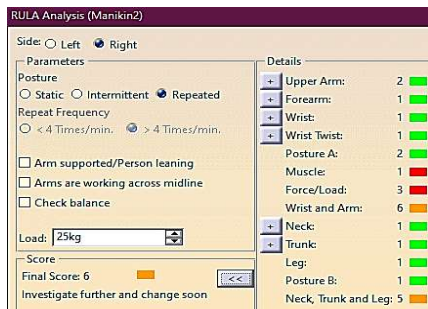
RULA Analysis (Manikin2)

Side: ○ Left ◉ Right

Parameters

Posture

○ Static ○ Intermittent ◉ Repeated

Repeat Frequency

○ < 4 Times/min. ◉ > 4 Times/min.

☐ Arm supported/Person leaning

☐ Arms are working across midline

☐ Check balance

Load: 25kg

Score

Final Score: 6

Investigate further and change soon

<<

Details

| | | |
|---|---|---|
| + | Upper Arm: | 2 |
| + | Forearm: | 1 |
| + | Wrist: | 1 |
| + | Wrist Twist: | 1 |
| | Posture A: | 2 |
| | Muscle: | 1 |
| | Force/Load: | 3 |
| | Wrist and Arm: | 6 |
| + | Neck: | 1 |
| + | Trunk: | 1 |
| | Leg: | 1 |
| | Posture B: | 1 |
| | Neck, Trunk and Leg: | 5 |